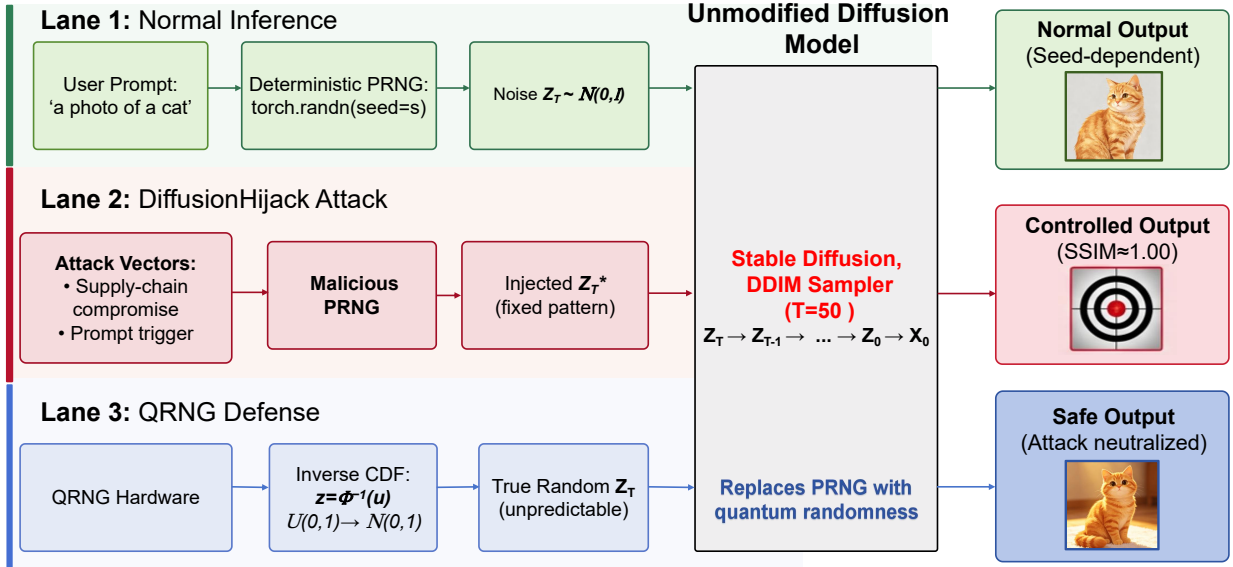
**Lane 1:** Normal Inference

User Prompt: 'a photo of a cat'

Deterministic PRNG: torch.randn(seed=s)

Noise $Z_T \sim \mathcal{N}(0,I)$

**Unmodified Diffusion Model**

**Normal Output**
(Seed-dependent)

**Lane 2:** DiffusionHijack Attack

**Attack Vectors:**
• Supply-chain compromise
• Prompt trigger

**Malicious PRNG**

Injected $Z_T$*
(fixed pattern)

**Stable Diffusion, DDIM Sampler (T=50 )**

$Z_T \rightarrow Z_{T-1} \rightarrow \ldots \rightarrow Z_0 \rightarrow X_0$

**Controlled Output**
(SSIM≈1.00)

**Lane 3:** QRNG Defense

QRNG Hardware

Inverse CDF:
$z=\Phi^{-1}(u)$
$U(0,1) \rightarrow \mathcal{N}(0,1)$

True Random $Z_T$
(unpredictable)

**Replaces PRNG with quantum randomness**

**Safe Output**
(Attack neutralized)